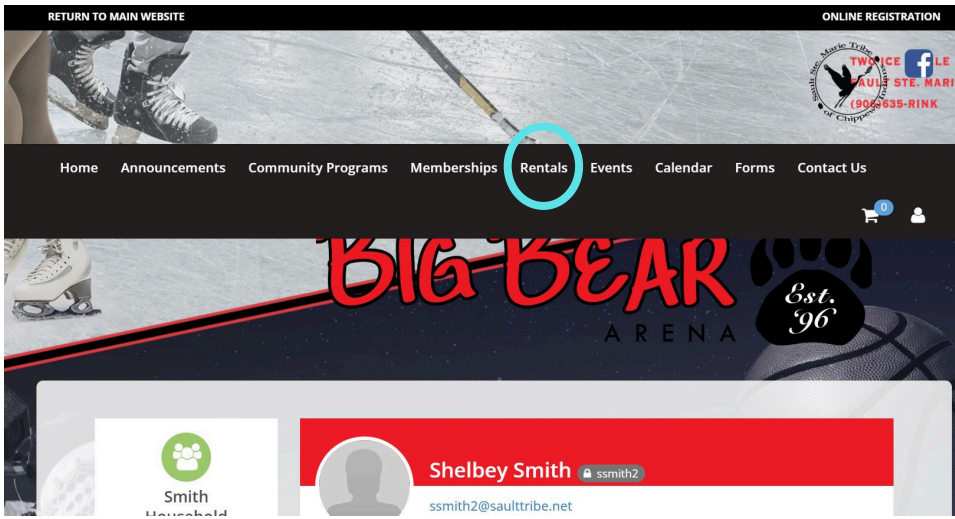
RETURN TO MAIN WEBSITE

ONLINE REGISTRATION

Sault Ste. Marie Tribe of Chippewa Indians

TWO ICE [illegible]LE
SAULT STE. MARI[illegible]
(906)635-RINK

Home Announcements Community Programs Memberships Rentals Events Calendar Forms Contact Us

0

BIG BEAR
ARENA

Est. '96

Smith Household

Shelbey Smith ssmith2

ssmith2@saulttribe.net